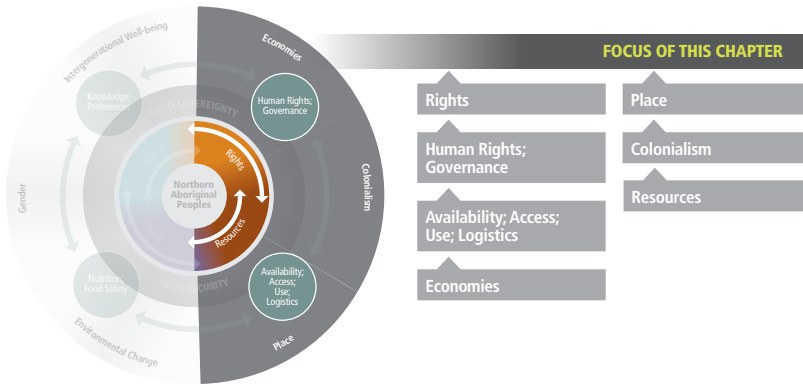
Intergenerational Well-being

Economies

Knowledge; Preferences

FOOD SOVEREIGNTY

Human Rights; Governance

Rights

Northern Aboriginal Peoples

Resources

Colonialism

Gender

Nutrition; Food Safety

FOOD SECURITY

Availability; Access; Use; Logistics

Environmental Change

Place

FOCUS OF THIS CHAPTER

Rights

Human Rights; Governance

Availability; Access; Use; Logistics

Economies

Place

Colonialism

Resources